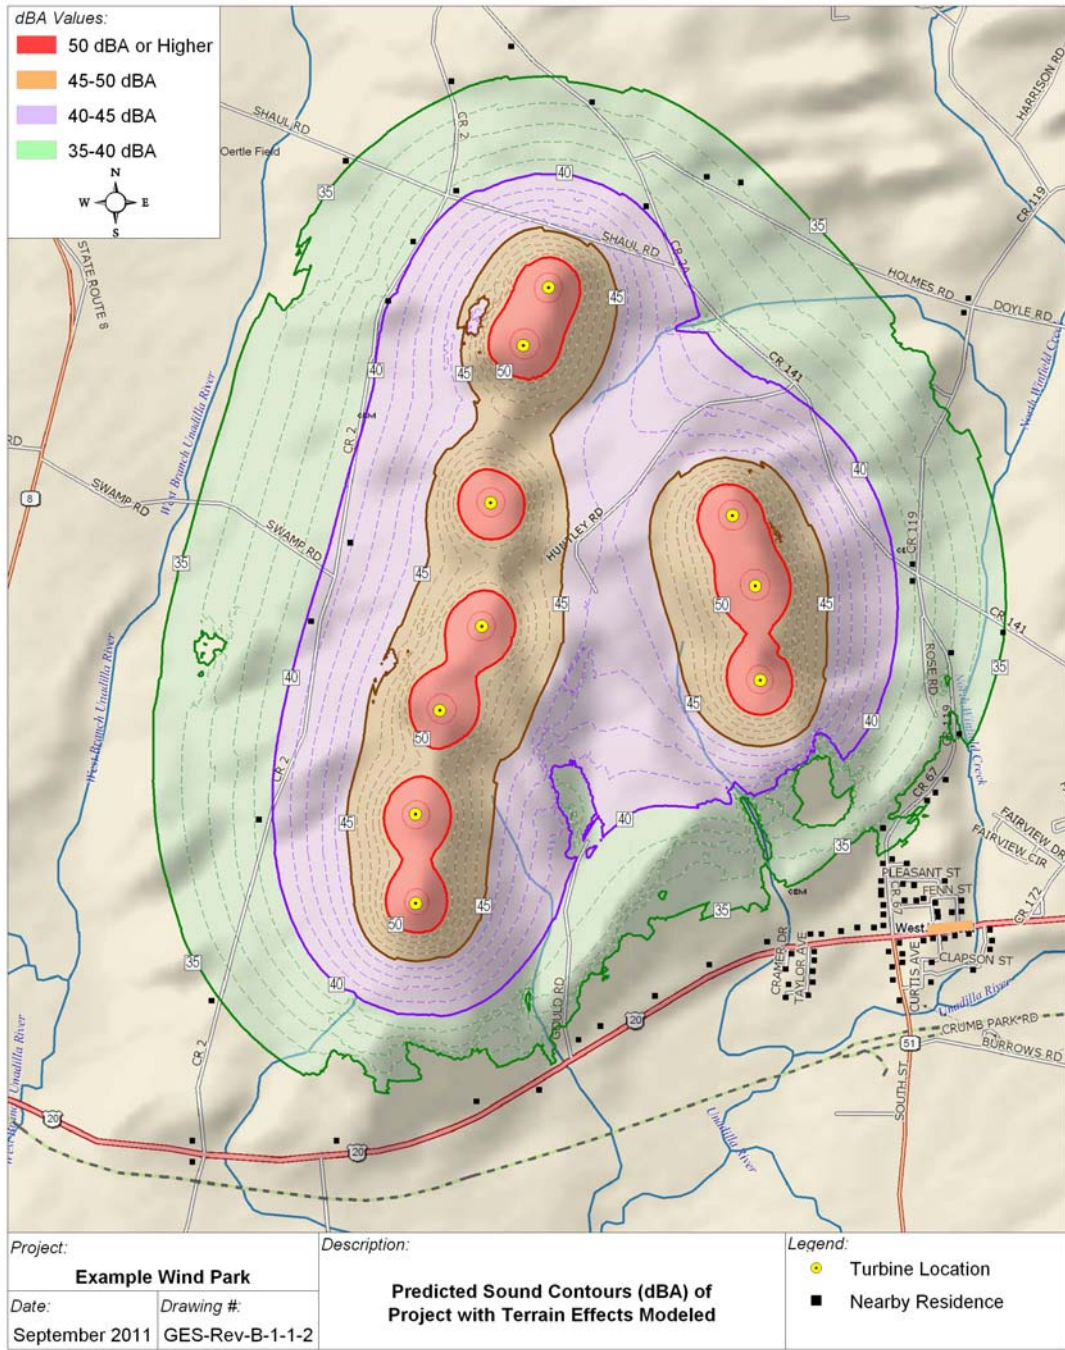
dBA Values:
50 dBA or Higher
45-50 dBA
40-45 dBA
35-40 dBA

N
W E
S

SHAUL RD
Oertle Field
CR 2
35
40
SHAUL RD
CR 2A
35
HARRISON RD
CR 119
HOLMES RD
DOYLE RD
North Winfield Creek
STATE ROUTE 8
45
40
45
50
CR 141
CR 2
RD
8
SWAMP RD
West Branch Unadilla River
SWAMP RD
HUNTLEY RD
40
CR 119
35
45
45
50
45
CR 141
35
40
West Branch Unadilla River
45
ROSE RD
CR 119
40
50
CR 2
CR 67
North Winfield Creek
45
40
FAIRVIEW DR
FAIRVIEW CIR
35
PLEASANT ST
FENN ST
CR 172
50
45
35
CR 67
West
CRAMER DR
TAYLOR AVE
CURTIS AVE
CLAPSON ST
35
40
GOULD RD
Unadilla River
CRUMB PARK RD
BURROWS RD
Unadilla River
120
51
CR 2
20
SOUTH ST
Unadilla River
20
West Branch Unadilla River

Project:
Example Wind Park
Date:
September 2011
Drawing #:
GES-Rev-B-1-1-2
Description:
Predicted Sound Contours (dBA) of Project with Terrain Effects Modeled
Legend:
Turbine Location
Nearby Residence